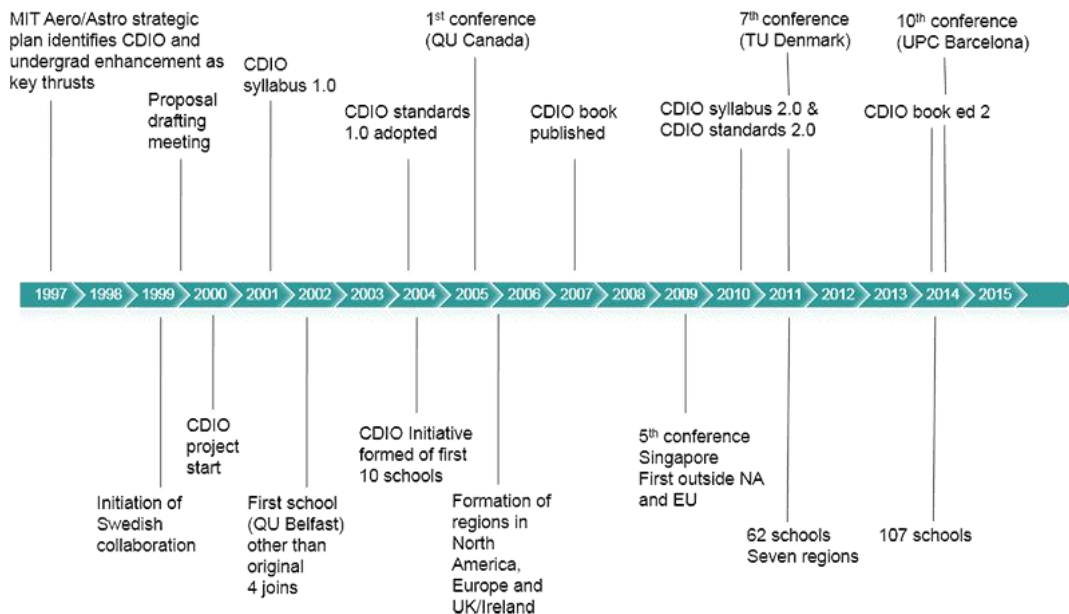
MIT Aero/Astro strategic plan identifies CDIO and undergrad enhancement as key thrusts

Proposal drafting meeting

CDIO syllabus 1.0

CDIO standards 1.0 adopted

1$^{st}$ conference (QU Canada)

CDIO book published

CDIO syllabus 2.0 & CDIO standards 2.0

7$^{th}$ conference (TU Denmark)

CDIO book ed 2

10$^{th}$ conference (UPC Barcelona)

1997 1998 1999 2000 2001 2002 2003 2004 2005 2006 2007 2008 2009 2010 2011 2012 2013 2014 2015

Initiation of Swedish collaboration

CDIO project start

First school (QU Belfast) other than original 4 joins

CDIO Initiative formed of first 10 schools

Formation of regions in North America, Europe and UK/Ireland

5$^{th}$ conference Singapore First outside NA and EU

62 schools Seven regions

107 schools